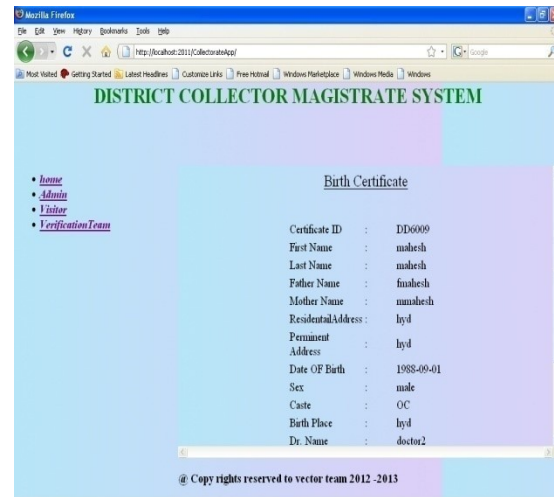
Mozilla Firefox

File Edit View History Bookmarks Tools Help

http://localhost:2011/CollectorateApp/

Google

Most Visited Getting Started Latest Headlines Customize Links Free Hotmail Windows Marketplace Windows Media Windows

DISTRICT COLLECTOR MAGISTRATE SYSTEM

- home
- Admin
- Visitor
- VerificationTeam

Birth Certificate

| | | |
|---|---|---|
| Certificate ID | : | DD6009 |
| First Name | : | mahesh |
| Last Name | : | mahesh |
| Father Name | : | fmahesh |
| Mother Name | : | mmahesh |
| ResidentailAddress | : | hyd |
| Perminent Address | : | hyd |
| Date OF Birth | : | 1988-09-01 |
| Sex | : | male |
| Caste | : | OC |
| Birth Place | : | hyd |
| Dr. Name | : | doctor2 |

@ Copy rights reserved to vector team 2012 -2013